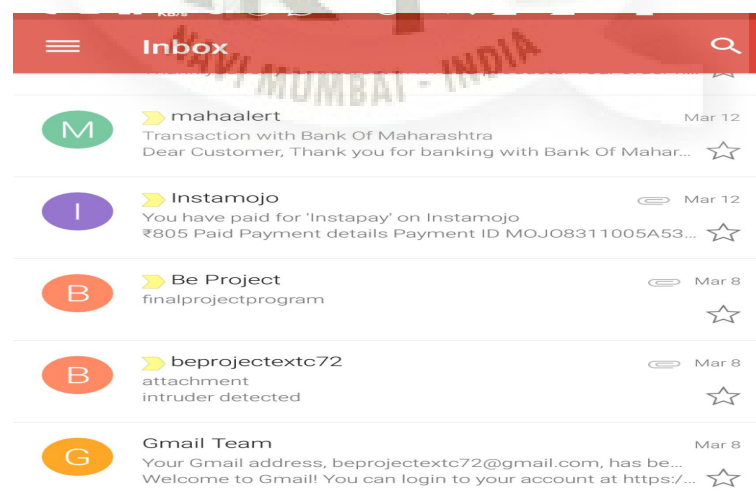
Inbox

NAVI MUMBAI - INDIA

M
mahaalert
Mar 12
Transaction with Bank Of Maharashtra
Dear Customer, Thank you for banking with Bank Of Mahar...

I
Instamojo
Mar 12
You have paid for 'Instapay' on Instamojo
₹805 Paid Payment details Payment ID MOJO8311005A53...

B
Be Project
Mar 8
finalprojectprogram

B
beprojectextc72
Mar 8
attachment
intruder detected

G
Gmail Team
Mar 8
Your Gmail address, beprojectextc72@gmail.com, has be...
Welcome to Gmail! You can login to your account at https:/...